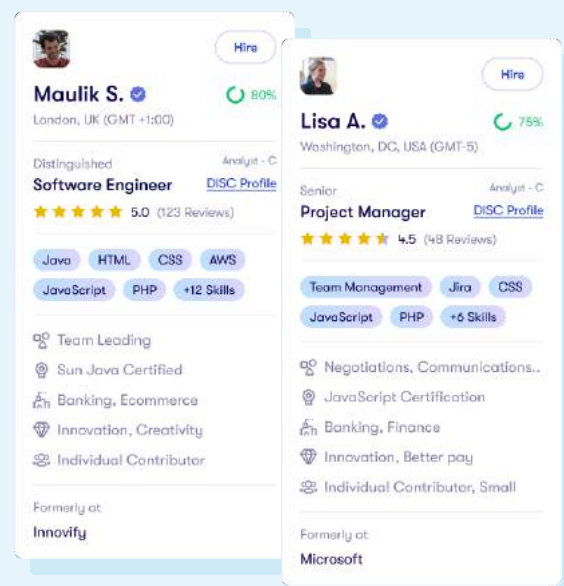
Hire

Maulik S.

80%

London, UK (GMT +1:00)

Distinguished

Analyst - C

Software Engineer

DISC Profile

5.0 (123 Reviews)

Java HTML CSS AWS

JavaScript PHP +12 Skills

Team Leading

Sun Java Certified

Banking, Ecommerce

Innovation, Creativity

Individual Contributor

Formerly at

Innovify

Hire

Lisa A.

75%

Washington, DC, USA (GMT-5)

Senior

Analyst - C

Project Manager

DISC Profile

4.5 (48 Reviews)

Team Management Jira CSS

JavaScript PHP +6 Skills

Negotiations, Communications..

JavaScript Certification

Banking, Finance

Innovation, Better pay

Individual Contributor, Small

Formerly at

Microsoft